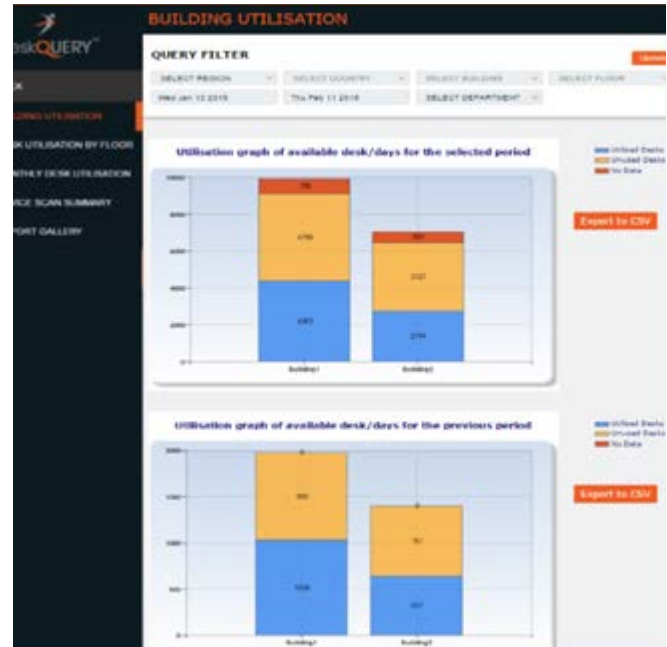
eskQUERY™

BUILDING UTILISATION

K
DING UTILISATION
SK UTILISATION BY FLOOR
NTHLY DESK UTILISATION
VICE SCAN SUMMARY
PORT GALLERY

QUERY FILTER

SELECT REGION
SELECT COUNTRY
SELECT BUILDING
SELECT FLOOR
Wed Jan 13 2016
Thu Feb 11 2016
SELECT DEPARTMENT

Utilisation graph of available desk/days for the selected period

Utilised Desks
Unused Desks
No Data

Export to CSV

10000
8000
6000
4000
2000
0

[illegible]
4756
4383
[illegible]
3127
2791

Building1
Building2

Utilisation graph of available desk/days for the previous period

Utilised Desks
Unused Desks
No Data

Export to CSV

2000
1500
1000
500
0

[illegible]
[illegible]
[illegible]
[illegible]
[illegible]
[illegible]

Building1
Building2